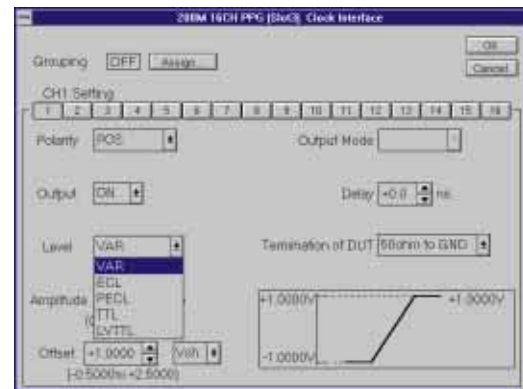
200M 16CH PPG (Slot3) Clock Interface

OK
Cancel

Grouping OFF Assign...

CH1 Setting
1 2 3 4 5 6 7 8 9 10 11 12 13 14 15 16

Polarity POS

Output Mode

Output ON

Delay +0.0 ns

Level VAR
VAR
ECL
PECL
TTL
LVTTL

Termination of DUT 50ohm to GND

Amplitude
(0

Offset +1.0000 Vth
(-0.5000to+2.5000)

+1.0000V
+1.0000V
-1.0000V